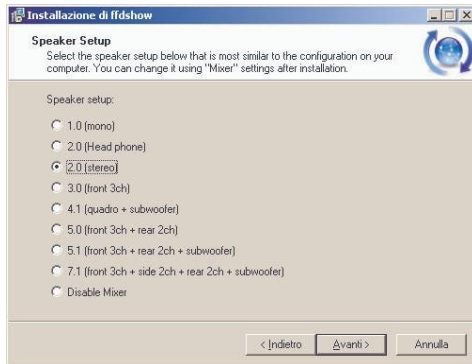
Installazione di ffdshow

Speaker Setup
Select the speaker setup below that is most similar to the configuration on your computer. You can change it using "Mixer" settings after installation.

Speaker setup:

1.0 (mono)
2.0 (Head phone)
2.0 (stereo)
3.0 (front 3ch)
4.1 (quadro + subwoofer)
5.0 (front 3ch + rear 2ch)
5.1 (front 3ch + rear 2ch + subwoofer)
7.1 (front 3ch + side 2ch + rear 2ch + subwoofer)
Disable Mixer

< Indietro
Avanti >
Annulla